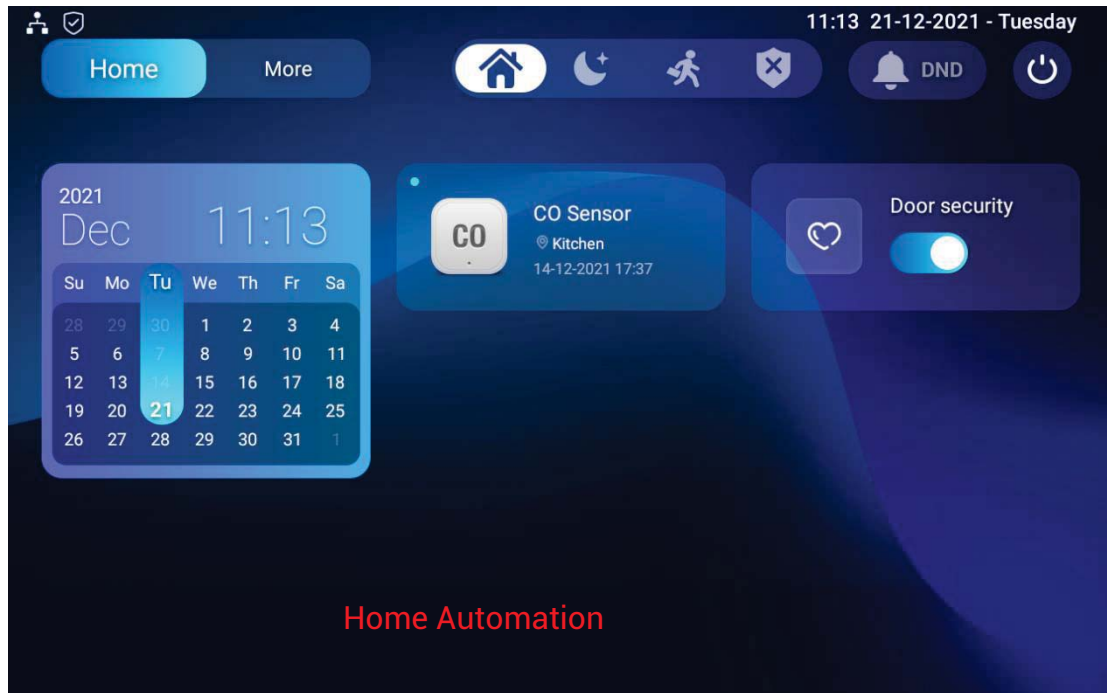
11:13 21-12-2021 - Tuesday

Home More

DND

2021
Dec 11:13

| Su | Mo | Tu | We | Th | Fr | Sa |
|---|---|---|---|---|---|---|
| 28 | 29 | 30 | 1 | 2 | 3 | 4 |
| 5 | 6 | 7 | 8 | 9 | 10 | 11 |
| 12 | 13 | 14 | 15 | 16 | 17 | 18 |
| 19 | 20 | 21 | 22 | 23 | 24 | 25 |
| 26 | 27 | 28 | 29 | 30 | 31 | 1 |

CO

CO Sensor
Kitchen
14-12-2021 17:37

Door security

Home Automation